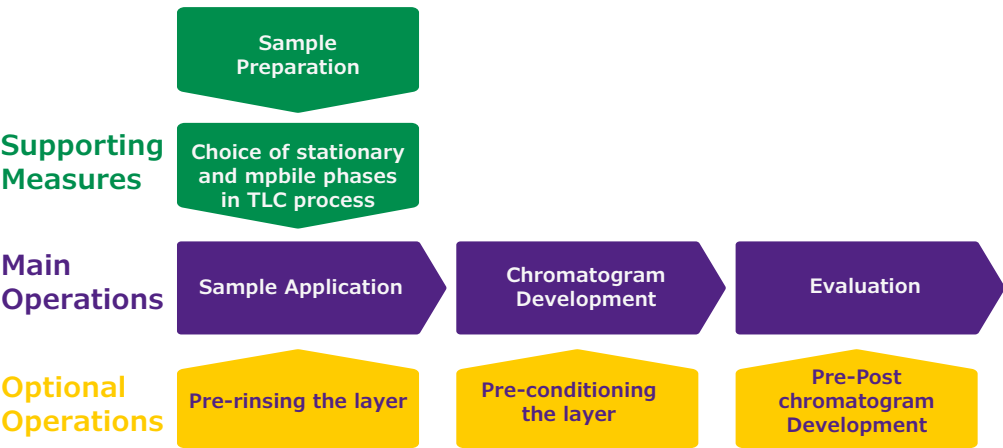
Sample Preparation

Supporting Measures

Choice of stationary and mpbile phases in TLC process

Main Operations

Sample Application

Chromatogram Development

Evaluation

Optional Operations

Pre-rinsing the layer

Pre-conditioning the layer

Pre-Post chromatogram Development